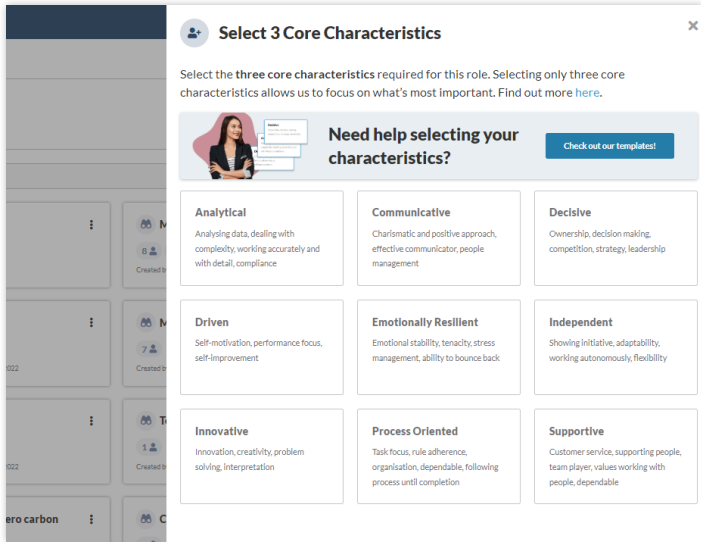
Select 3 Core Characteristics

×

Select the **three core characteristics** required for this role. Selecting only three core characteristics allows us to focus on what's most important. Find out more here.

Need help selecting your characteristics?

Check out our templates!

**Analytical**
Analysing data, dealing with complexity, working accurately and with detail, compliance

**Communicative**
Charismatic and positive approach, effective communicator, people management

**Decisive**
Ownership, decision making, competition, strategy, leadership

**Driven**
Self-motivation, performance focus, self-improvement

**Emotionally Resilient**
Emotional stability, tenacity, stress management, ability to bounce back

**Independent**
Showing initiative, adaptability, working autonomously, flexibility

**Innovative**
Innovation, creativity, problem solving, interpretation

**Process Oriented**
Task focus, rule adherence, organisation, dependable, following process until completion

**Supportive**
Customer service, supporting people, team player, values working with people, dependable

M
8
Created b
M
7
022
Created b
To
1
022
Created b
ero carbon
C